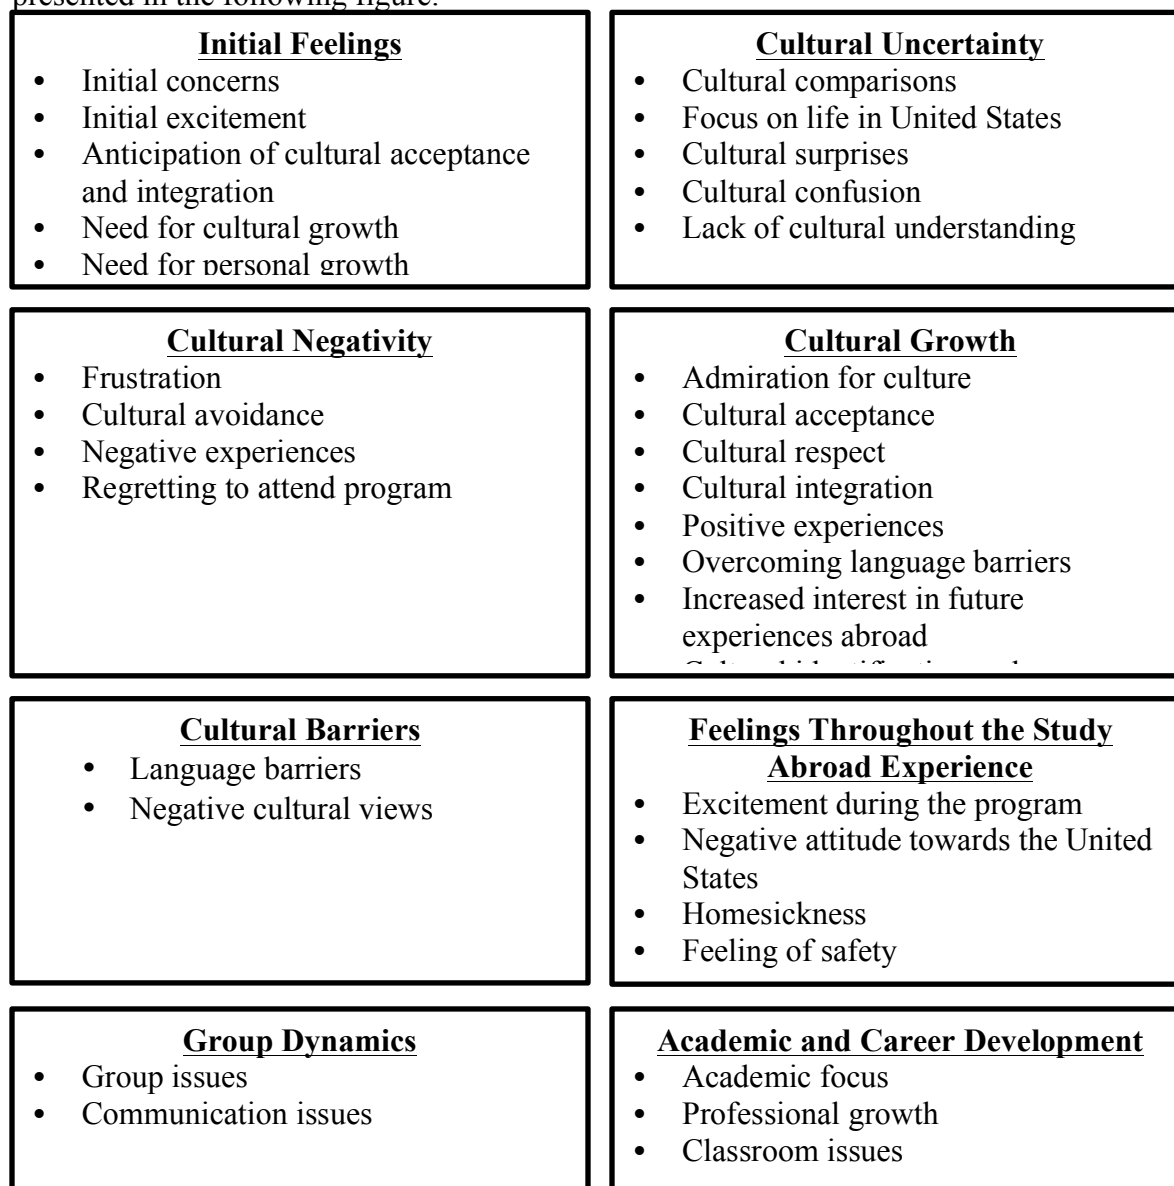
presented in the following figure.

**Initial Feelings**
- Initial concerns
- Initial excitement
- Anticipation of cultural acceptance and integration
- Need for cultural growth
- Need for personal growth

**Cultural Uncertainty**
- Cultural comparisons
- Focus on life in United States
- Cultural surprises
- Cultural confusion
- Lack of cultural understanding

**Cultural Negativity**
- Frustration
- Cultural avoidance
- Negative experiences
- Regretting to attend program

**Cultural Growth**
- Admiration for culture
- Cultural acceptance
- Cultural respect
- Cultural integration
- Positive experiences
- Overcoming language barriers
- Increased interest in future experiences abroad
- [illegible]

**Cultural Barriers**
- Language barriers
- Negative cultural views

**Feelings Throughout the Study Abroad Experience**
- Excitement during the program
- Negative attitude towards the United States
- Homesickness
- Feeling of safety

**Group Dynamics**
- Group issues
- Communication issues

**Academic and Career Development**
- Academic focus
- Professional growth
- Classroom issues